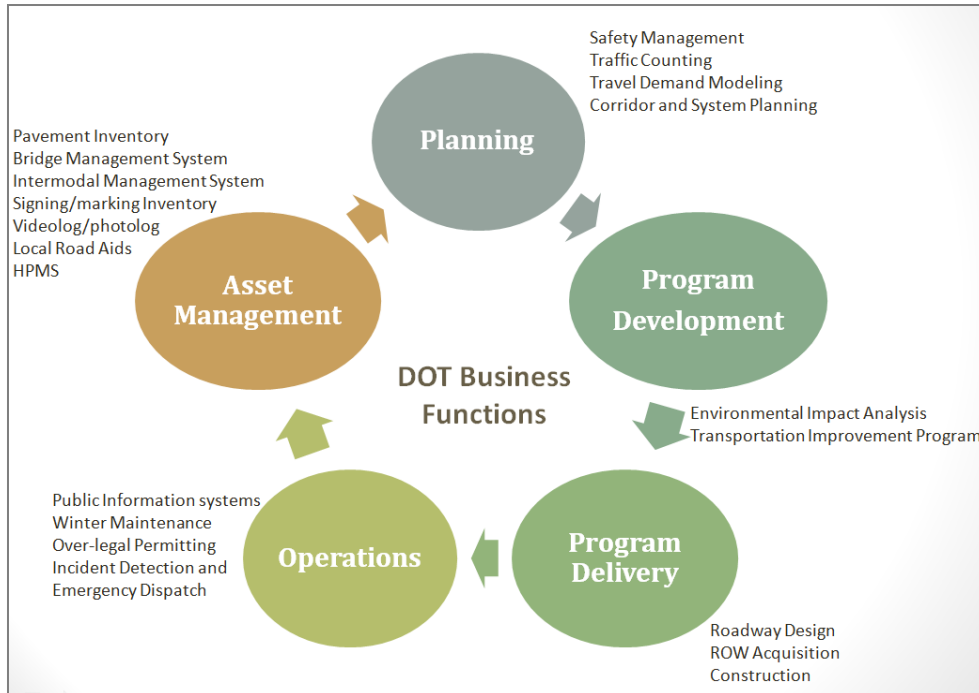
Safety Management
Traffic Counting
Travel Demand Modeling
Corridor and System Planning

Planning

Pavement Inventory
Bridge Management System
Intermodal Management System
Signing/marking Inventory
Videolog/photolog
Local Road Aids
HPMS

Asset Management

Program Development

DOT Business Functions

Environmental Impact Analysis
Transportation Improvement Program

Public Information systems
Winter Maintenance
Over-legal Permitting
Incident Detection and Emergency Dispatch

Operations

Program Delivery

Roadway Design
ROW Acquisition
Construction